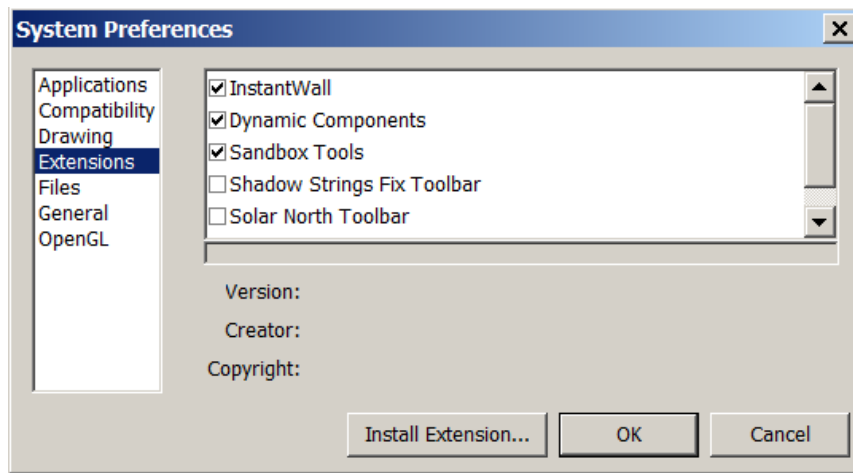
System Preferences

Applications
Compatibility
Drawing
Extensions
Files
General
OpenGL

☑ InstantWall
☑ Dynamic Components
☑ Sandbox Tools
☐ Shadow Strings Fix Toolbar
☐ Solar North Toolbar

Version:
Creator:
Copyright:

Install Extension...
OK
Cancel